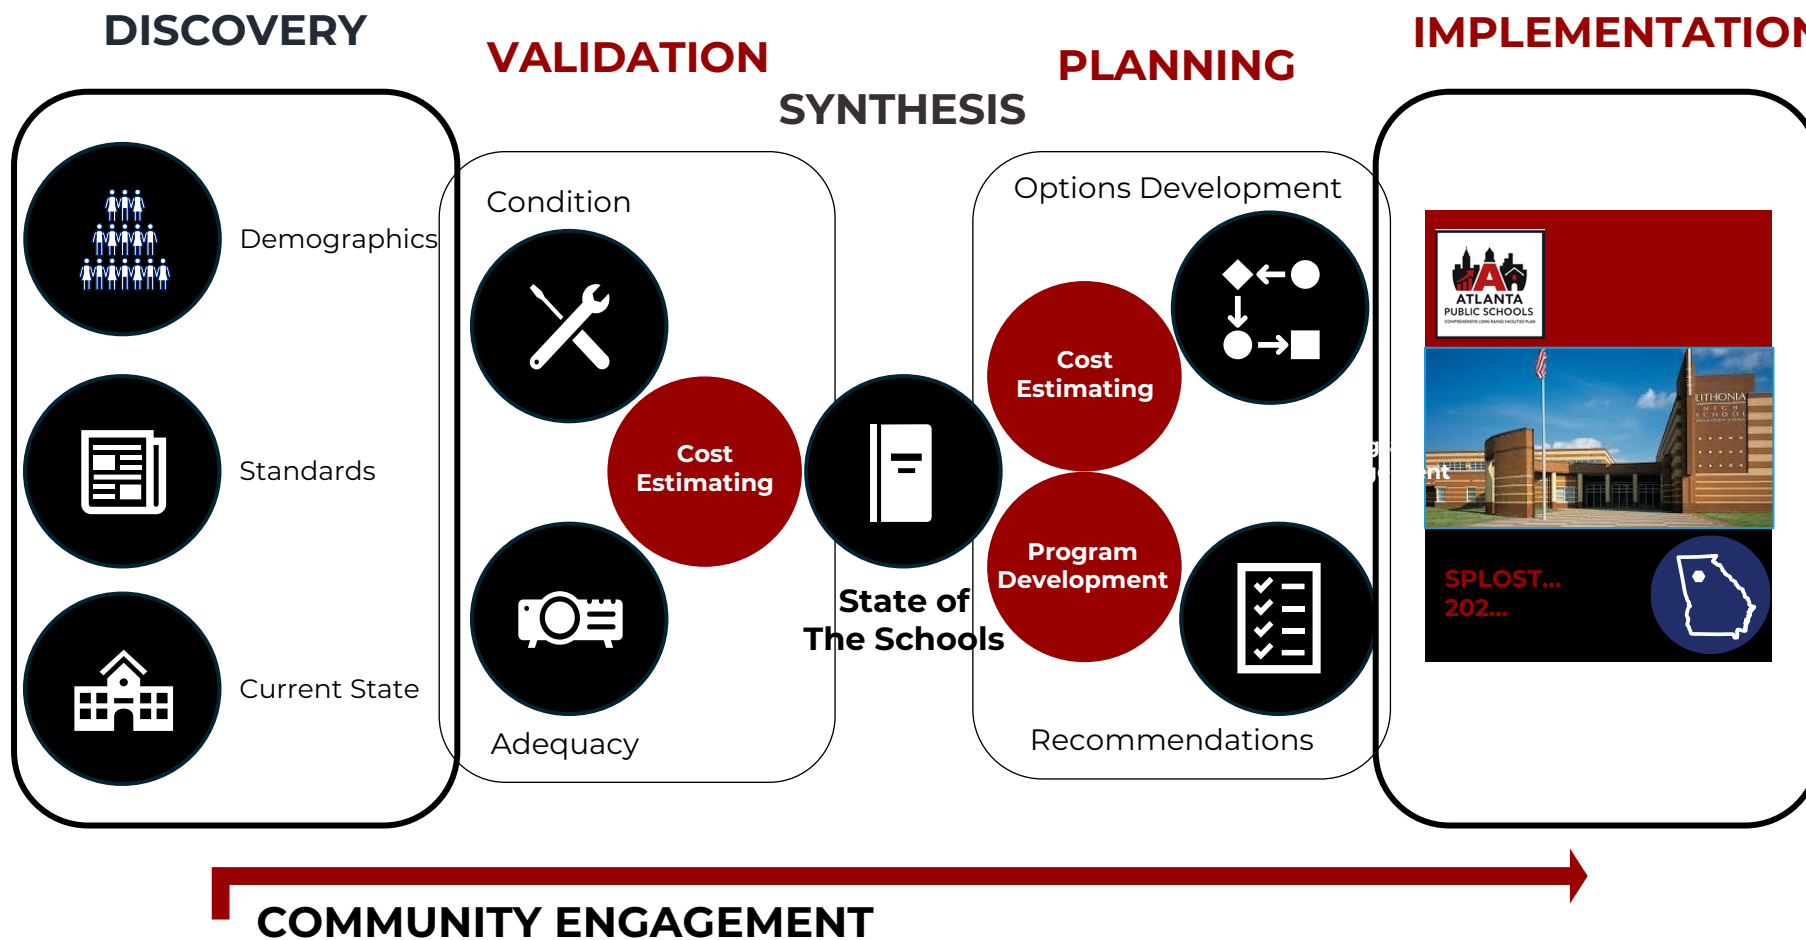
DISCOVERY

VALIDATION

SYNTHESIS

PLANNING

IMPLEMENTATIO

Demographics

Standards

Current State

Condition

Cost Estimating

Adequacy

State of The Schools

Options Development

Cost Estimating

Program Development

Recommendations

ATLANTA PUBLIC SCHOOLS

LITHONIA HIGH SCHOOL

SPLOST...
202...

COMMUNITY ENGAGEMENT